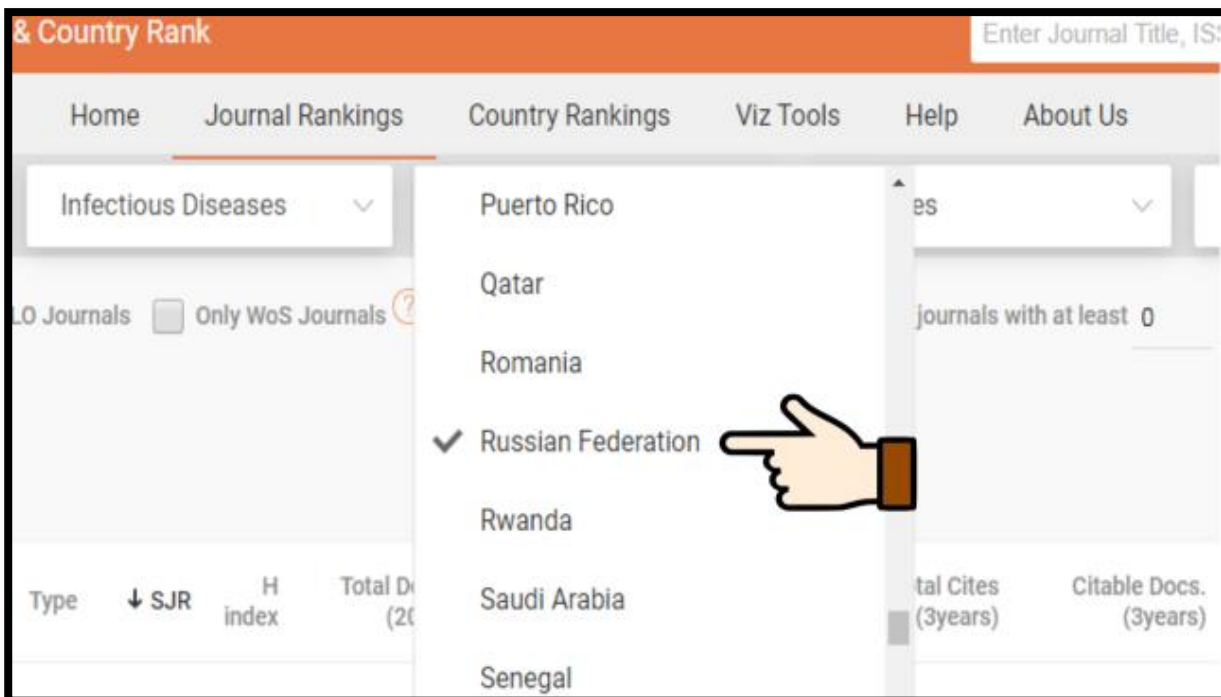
& Country Rank

Enter Journal Title, IS

Home Journal Rankings Country Rankings Viz Tools Help About Us

Infectious Diseases

Puerto Rico

Qatar

Romania

✓ Russian Federation

Rwanda

Saudi Arabia

Senegal

es

LO Journals Only WoS Journals

journals with at least 0

Type ↓ SJR H index Total D (20

tal Cites (3years) Citable Docs. (3years)